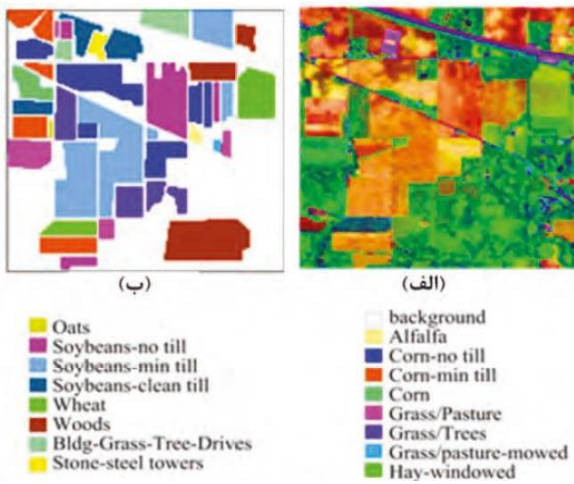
(ب)

(الف)

Oats
Soybeans-no till
Soybeans-min till
Soybeans-clean till
Wheat
Woods
Bldg-Grass-Tree-Drives
Stone-steel towers

background
Alfalfa
Corn-no till
Corn-min till
Corn
Grass/Pasture
Grass/Trees
Grass/pasture-mowed
Hay-windowed